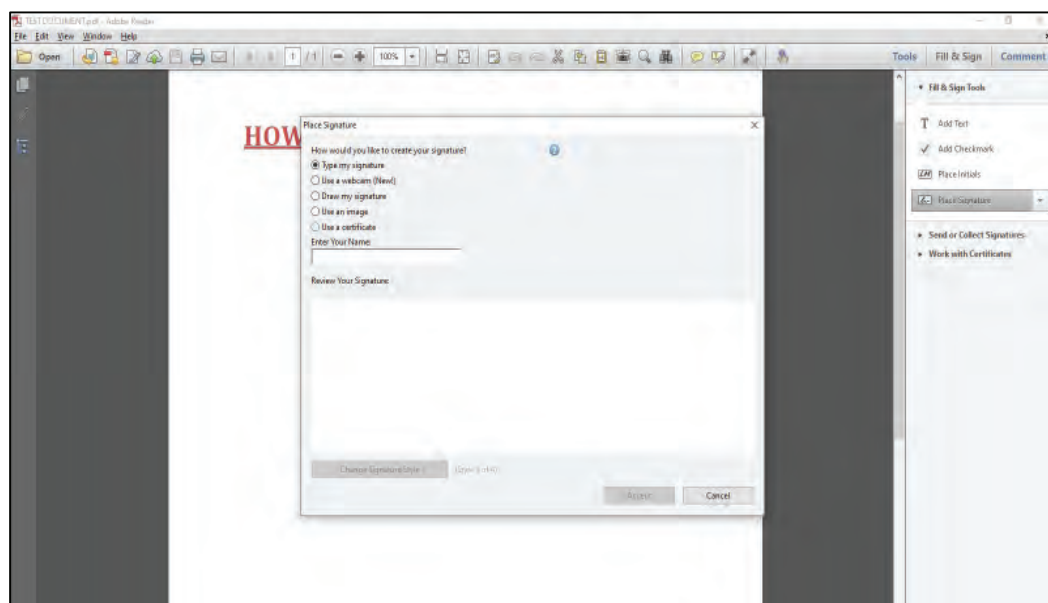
TESTDOCUMENT.pdf - Adobe Reader
File Edit View Window Help
Open
1 /1
100%
Tools Fill & Sign Comment

HOW

Place Signature
How would you like to create your signature?
Type my signature
Use a webcam (New!)
Draw my signature
Use an image
Use a certificate
Enter Your Name:
Review Your Signature:
Change Signature Style
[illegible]
Accept Cancel

Fill & Sign Tools
Add Text
Add Checkmark
Place Initials
Place Signature
Send or Collect Signatures
Work with Certificates